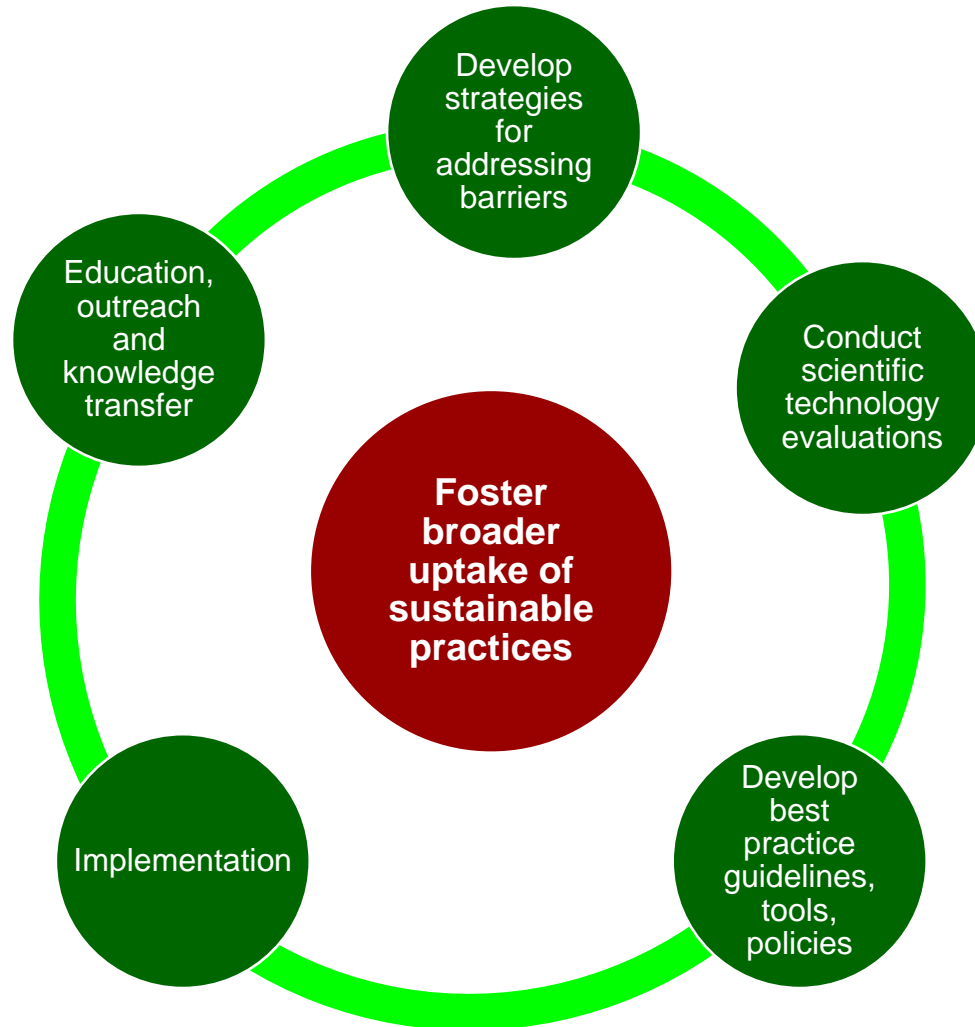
Develop strategies for addressing barriers

Conduct scientific technology evaluations

Develop best practice guidelines, tools, policies

Implementation

Education, outreach and knowledge transfer

Foster broader uptake of sustainable practices